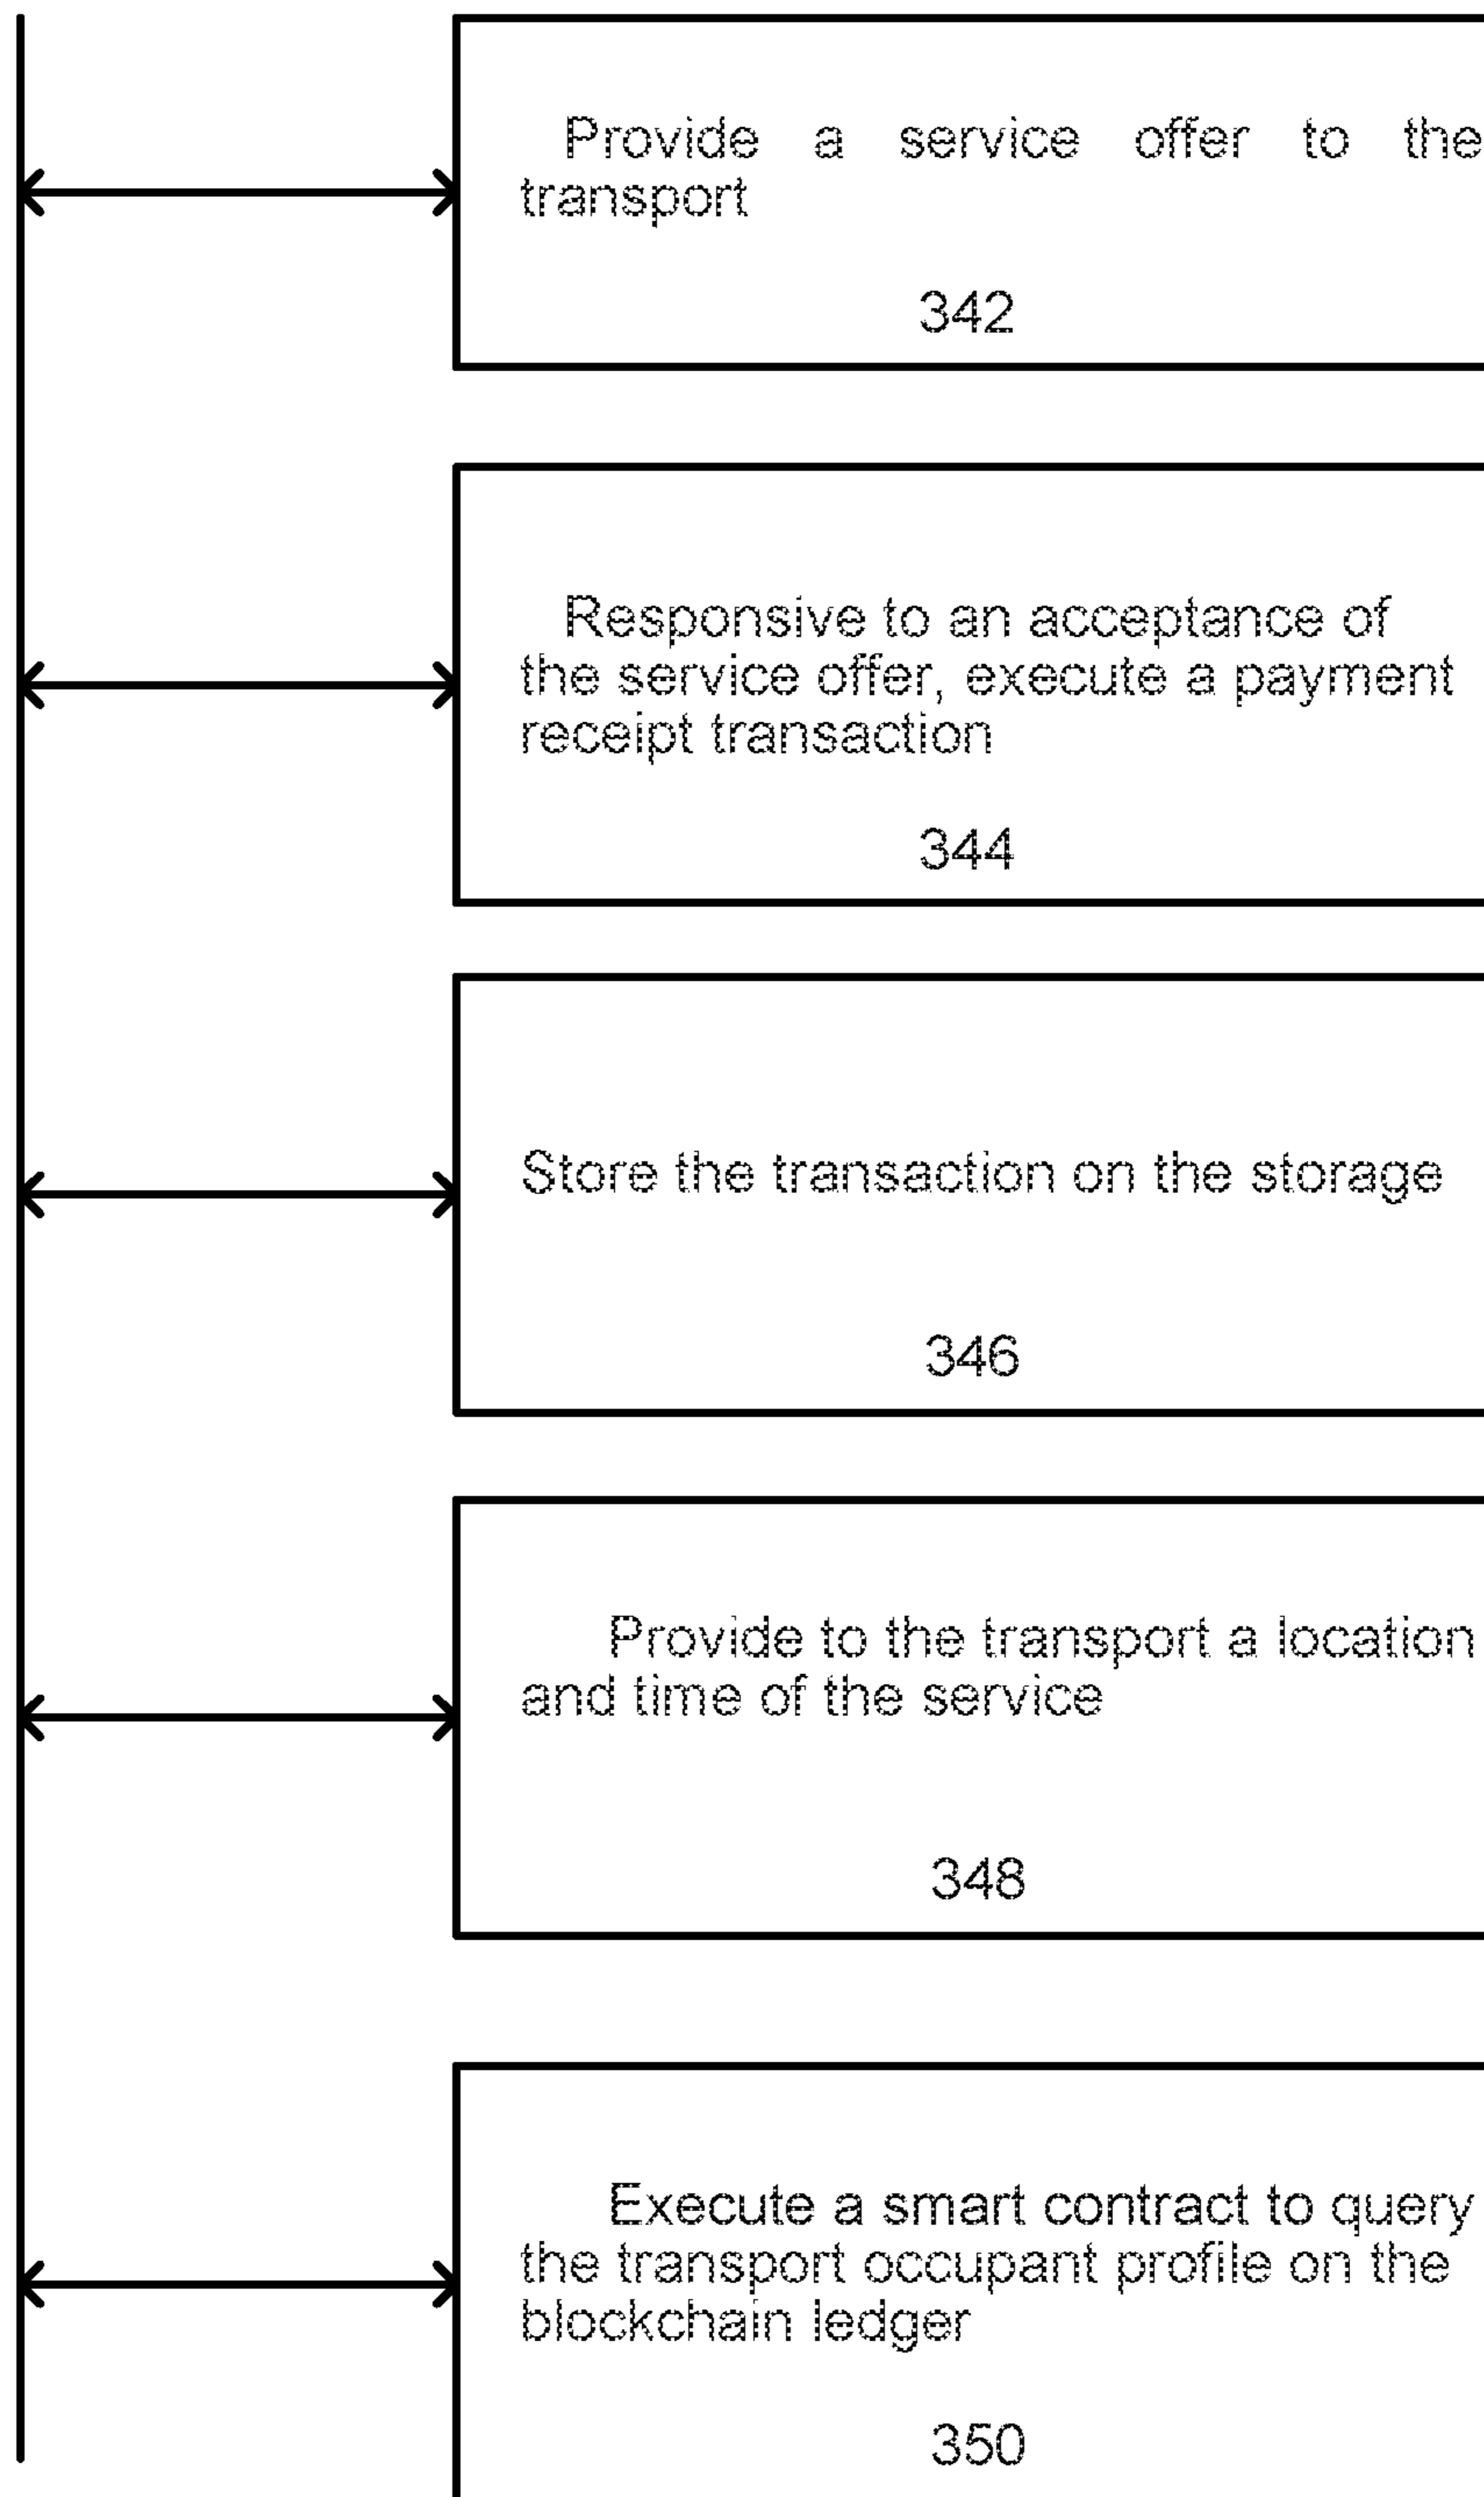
Provide a service offer to the transport

342

Responsive to an acceptance of the service offer, execute a payment receipt transaction

344

Store the transaction on the storage

346

Provide to the transport a location and time of the service

348

Execute a smart contract to query the transport occupant profile on the blockchain ledger

350